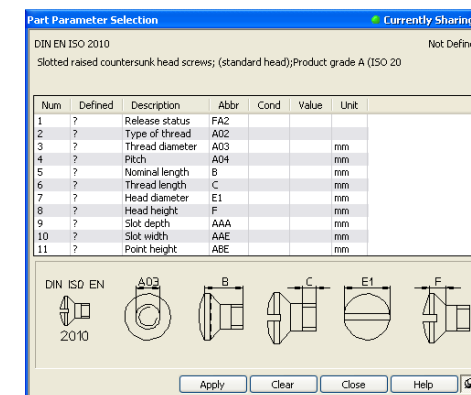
Part Parameter Selection
Currently Sharin

DIN EN ISO 2010
Not Defin

Slotted raised countersunk head screws; (standard head);Product grade A (ISO 20

| Num | Defined | Description | Abbr | Cond | Value | Unit |
|---|---|---|---|---|---|---|
| 1 | ? | Release status | FA2 | | | |
| 2 | ? | Type of thread | A02 | | | |
| 3 | ? | Thread diameter | A03 | | | mm |
| 4 | ? | Pitch | A04 | | | mm |
| 5 | ? | Nominal length | B | | | mm |
| 6 | ? | Thread length | C | | | mm |
| 7 | ? | Head diameter | E1 | | | mm |
| 8 | ? | Head height | F | | | mm |
| 9 | ? | Slot depth | AAA | | | mm |
| 10 | ? | Slot width | AAE | | | mm |
| 11 | ? | Point height | ABE | | | mm |

DIN ISO EN
2010
A03
B
C
E1
F

Apply
Clear
Close
Help